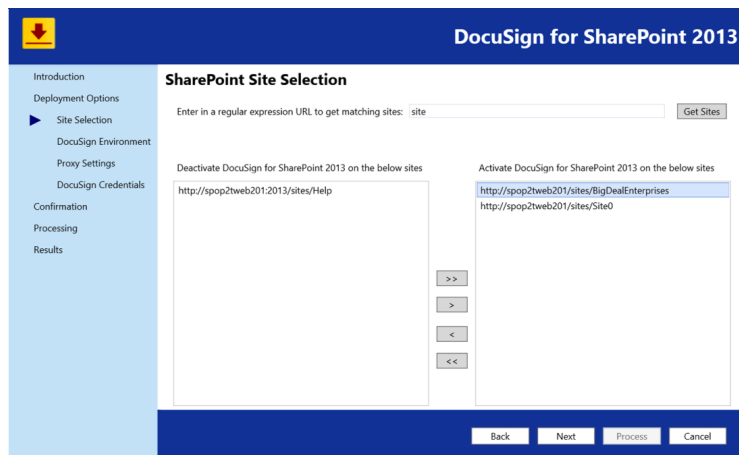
DocuSign for SharePoint 2013

Introduction
Deployment Options
Site Selection
DocuSign Environment
Proxy Settings
DocuSign Credentials
Confirmation
Processing
Results

SharePoint Site Selection

Enter in a regular expression URL to get matching sites: site

Get Sites

Deactivate DocuSign for SharePoint 2013 on the below sites

http://spop2tweb201:2013/sites/Help

Activate DocuSign for SharePoint 2013 on the below sites

http://spop2tweb201/sites/BigDealEnterprises
http://spop2tweb201/sites/Site0

>>
>
<
<<

Back
Next
Process
Cancel